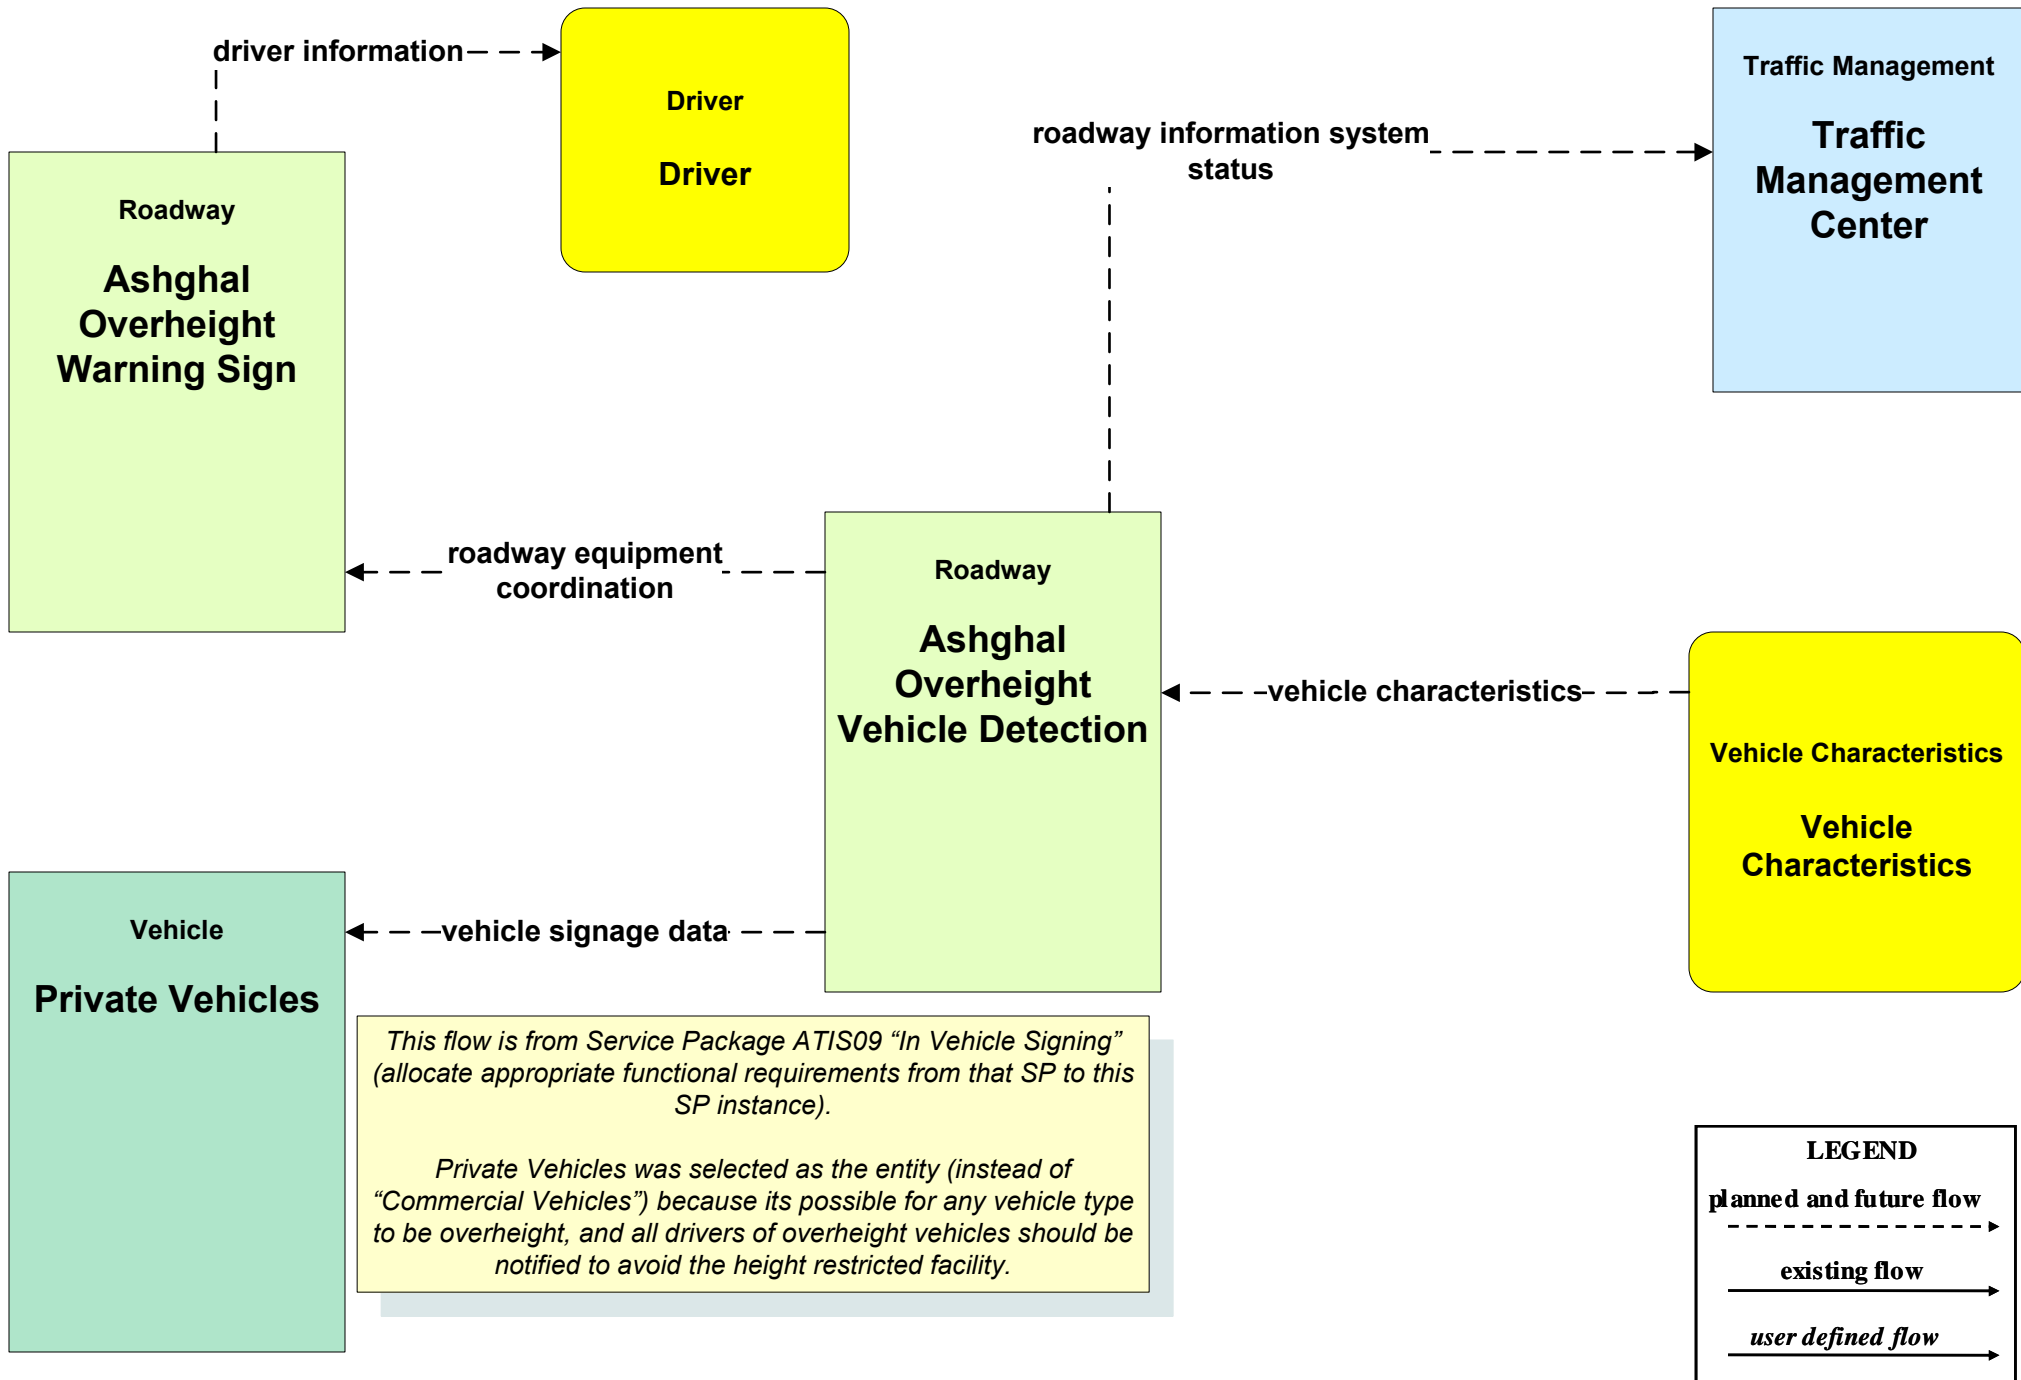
driver information

Driver

Driver

roadway information system status

Traffic Management

Traffic Management Center

Roadway

Ashghal Overheight Warning Sign

roadway equipment coordination

Roadway

Ashghal Overheight Vehicle Detection

vehicle characteristics

Vehicle Characteristics

Vehicle Characteristics

Vehicle

Private Vehicles

vehicle signage data

This flow is from Service Package ATIS09 “In Vehicle Signing” (allocate appropriate functional requirements from that SP to this SP instance).

Private Vehicles was selected as the entity (instead of “Commercial Vehicles”) because its possible for any vehicle type to be overheight, and all drivers of overheight vehicles should be notified to avoid the height restricted facility.

LEGEND

planned and future flow

existing flow

user defined flow